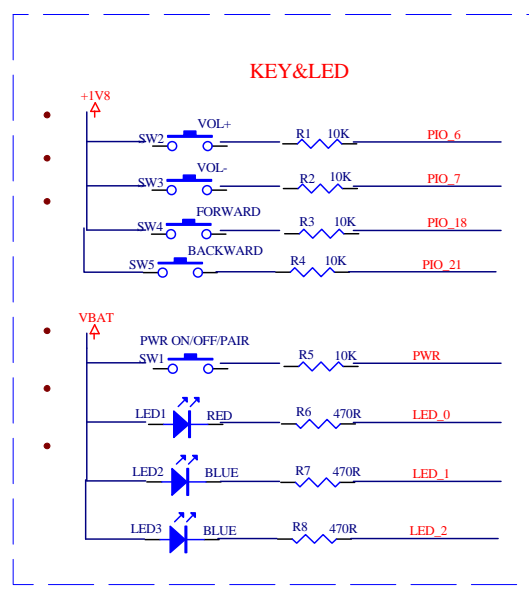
KEY&LED

+1V8

SW2 VOL+ R1 10K PIO_6

SW3 VOL- R2 10K PIO_7

SW4 FORWARD R3 10K PIO_18

SW5 BACKWARD R4 10K PIO_21

VBAT

PWR ON/OFF/PAIR

SW1 R5 10K PWR

LED1 RED R6 470R LED_0

LED2 BLUE R7 470R LED_1

LED3 BLUE R8 470R LED_2